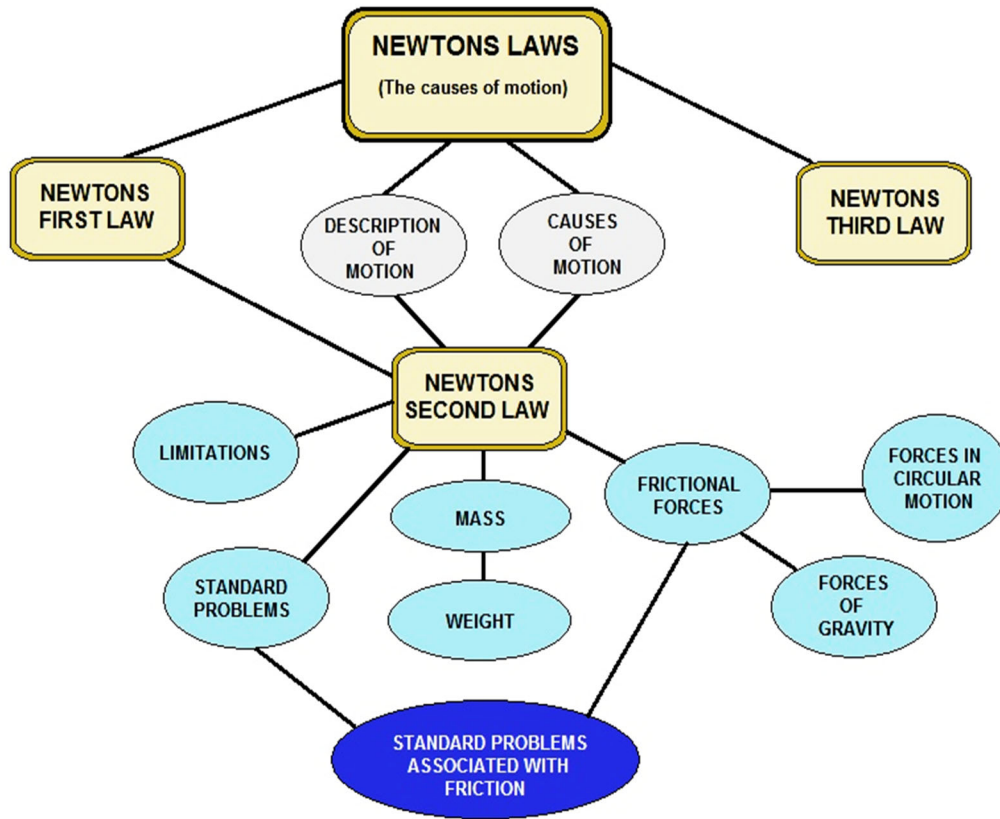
NEWTONS LAWS
(The causes of motion)

NEWTONS FIRST LAW

DESCRIPTION OF MOTION

CAUSES OF MOTION

NEWTONS THIRD LAW

NEWTONS SECOND LAW

LIMITATIONS

MASS

FRICTIONAL FORCES

FORCES IN CIRCULAR MOTION

STANDARD PROBLEMS

WEIGHT

FORCES OF GRAVITY

STANDARD PROBLEMS ASSOCIATED WITH FRICTION